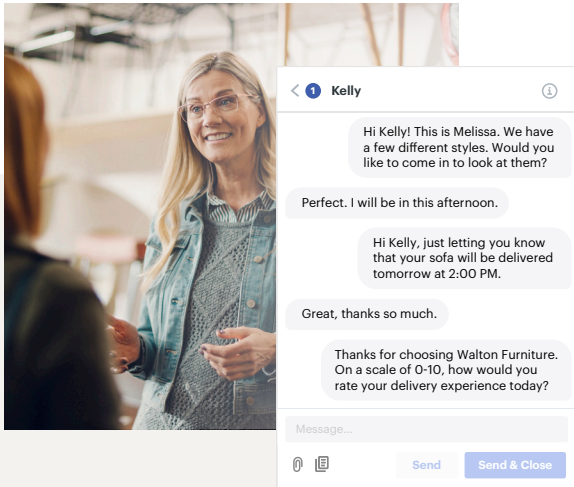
< 1 Kelly

Hi Kelly! This is Melissa. We have a few different styles. Would you like to come in to look at them?

Perfect. I will be in this afternoon.

Hi Kelly, just letting you know that your sofa will be delivered tomorrow at 2:00 PM.

Great, thanks so much.

Thanks for choosing Walton Furniture. On a scale of 0-10, how would you rate your delivery experience today?

Message...

Send

Send & Close